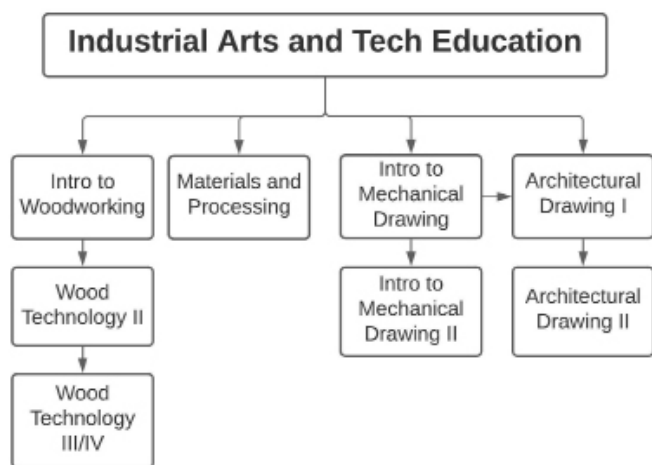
Industrial Arts and Tech Education

Intro to Woodworking

Wood Technology II

Wood Technology III/IV

Materials and Processing

Intro to Mechanical Drawing

Intro to Mechanical Drawing II

Architectural Drawing I

Architectural Drawing II